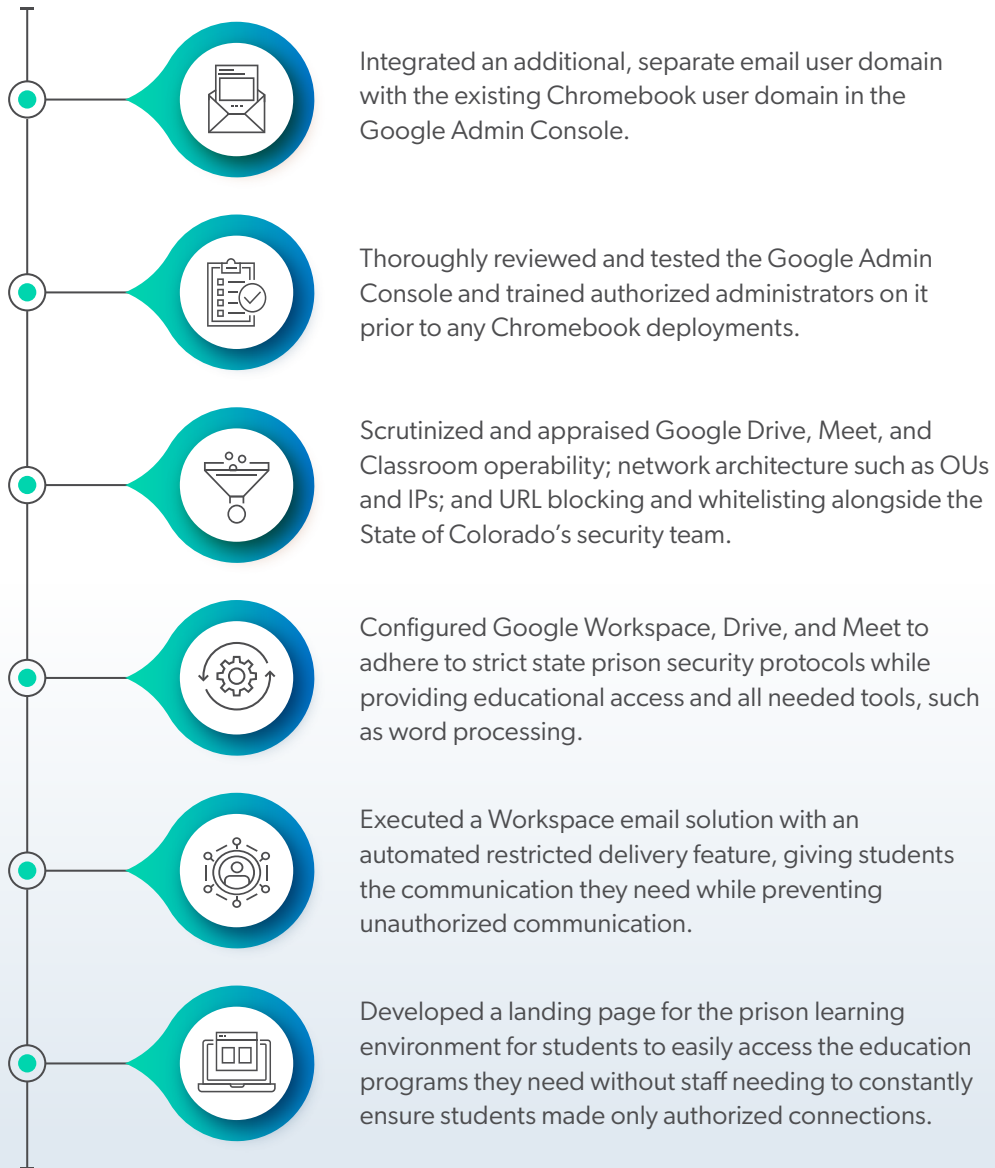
Integrated an additional, separate email user domain with the existing Chromebook user domain in the Google Admin Console.

Thoroughly reviewed and tested the Google Admin Console and trained authorized administrators on it prior to any Chromebook deployments.

Scrutinized and appraised Google Drive, Meet, and Classroom operability; network architecture such as OUs and IPs; and URL blocking and whitelisting alongside the State of Colorado's security team.

Configured Google Workspace, Drive, and Meet to adhere to strict state prison security protocols while providing educational access and all needed tools, such as word processing.

Executed a Workspace email solution with an automated restricted delivery feature, giving students the communication they need while preventing unauthorized communication.

Developed a landing page for the prison learning environment for students to easily access the education programs they need without staff needing to constantly ensure students made only authorized connections.